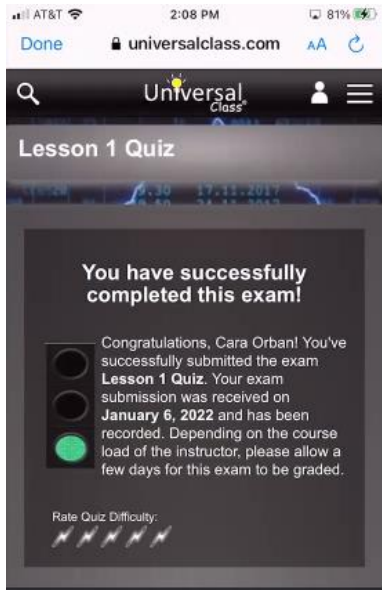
AT&T 2:08 PM 81%

Done universalclass.com AA

Universal Class

Lesson 1 Quiz

You have successfully completed this exam!

Congratulations, Cara Orban! You've successfully submitted the exam **Lesson 1 Quiz**. Your exam submission was received on **January 6, 2022** and has been recorded. Depending on the course load of the instructor, please allow a few days for this exam to be graded.

Rate Quiz Difficulty: